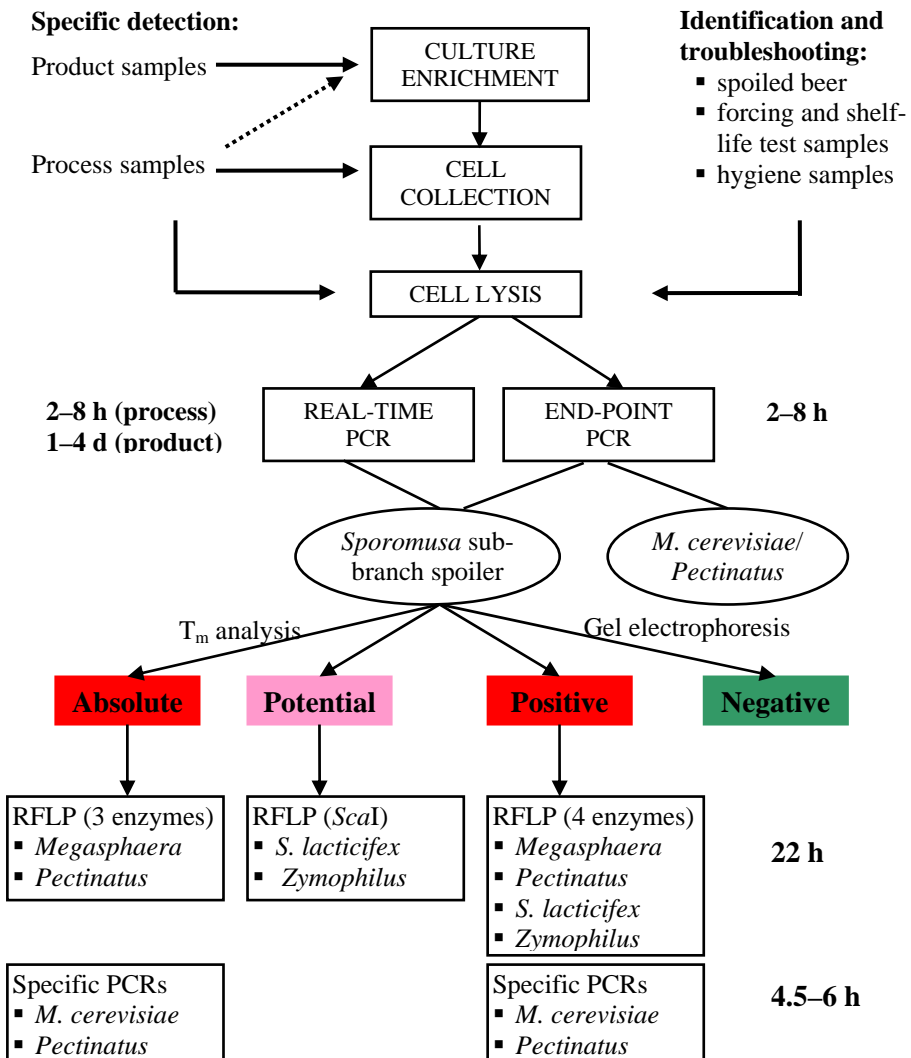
**Specific detection:**

Product samples

Process samples

CULTURE ENRICHMENT

CELL COLLECTION

**Identification and troubleshooting:**
- spoiled beer
- forcing and shelf-life test samples
- hygiene samples

CELL LYSIS

**2–8 h (process)**
**1–4 d (product)**

REAL-TIME PCR

END-POINT PCR

**2–8 h**

*Sporomusa* sub-branch spoiler

*M. cerevisiae*/ *Pectinatus*

T$_m$ analysis

Gel electrophoresis

**Absolute**

**Potential**

**Positive**

**Negative**

RFLP (3 enzymes)
- *Megasphaera*
- *Pectinatus*

RFLP (*Sca*I)
- *S. lacticifex*
- *Zymophilus*

RFLP (4 enzymes)
- *Megasphaera*
- *Pectinatus*
- *S. lacticifex*
- *Zymophilus*

**22 h**

Specific PCRs
- *M. cerevisiae*
- *Pectinatus*

Specific PCRs
- *M. cerevisiae*
- *Pectinatus*

**4.5–6 h**